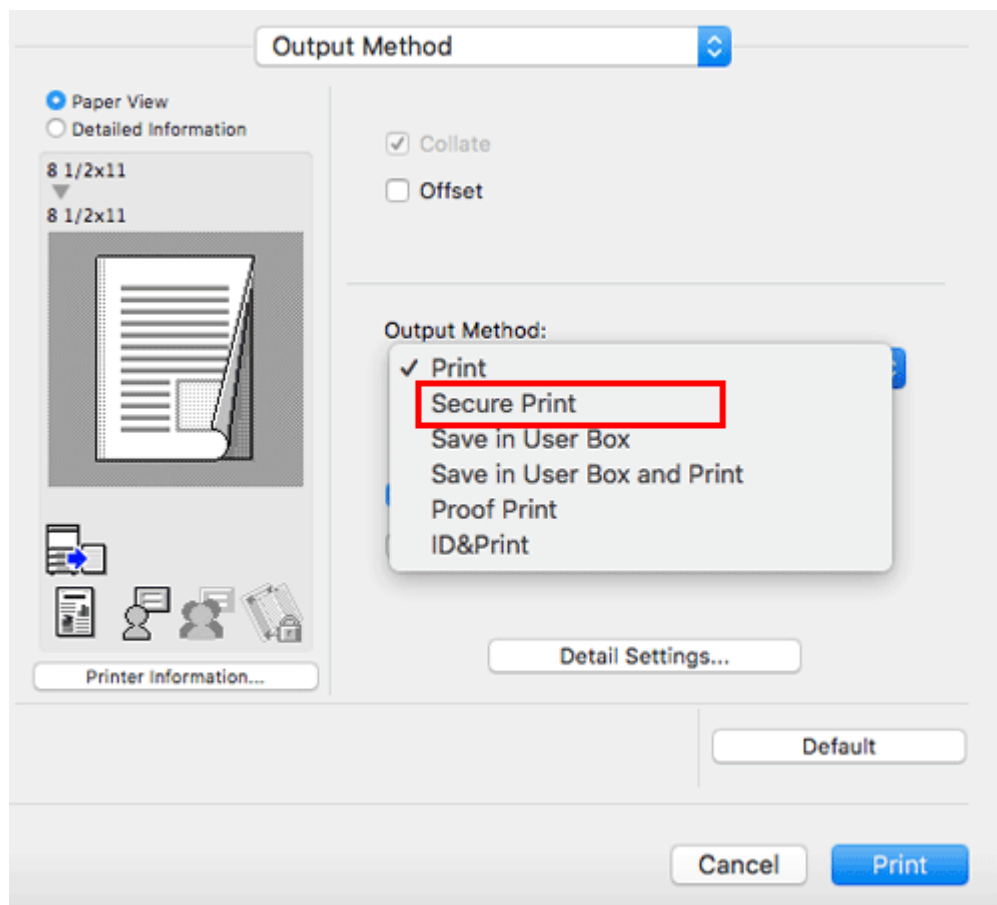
Output Method

Paper View
Detailed Information

8 1/2x11
8 1/2x11

Collate
Offset

Output Method:
✓ Print
Secure Print
Save in User Box
Save in User Box and Print
Proof Print
ID&Print

Detail Settings...

Printer Information...

Default

Cancel
Print